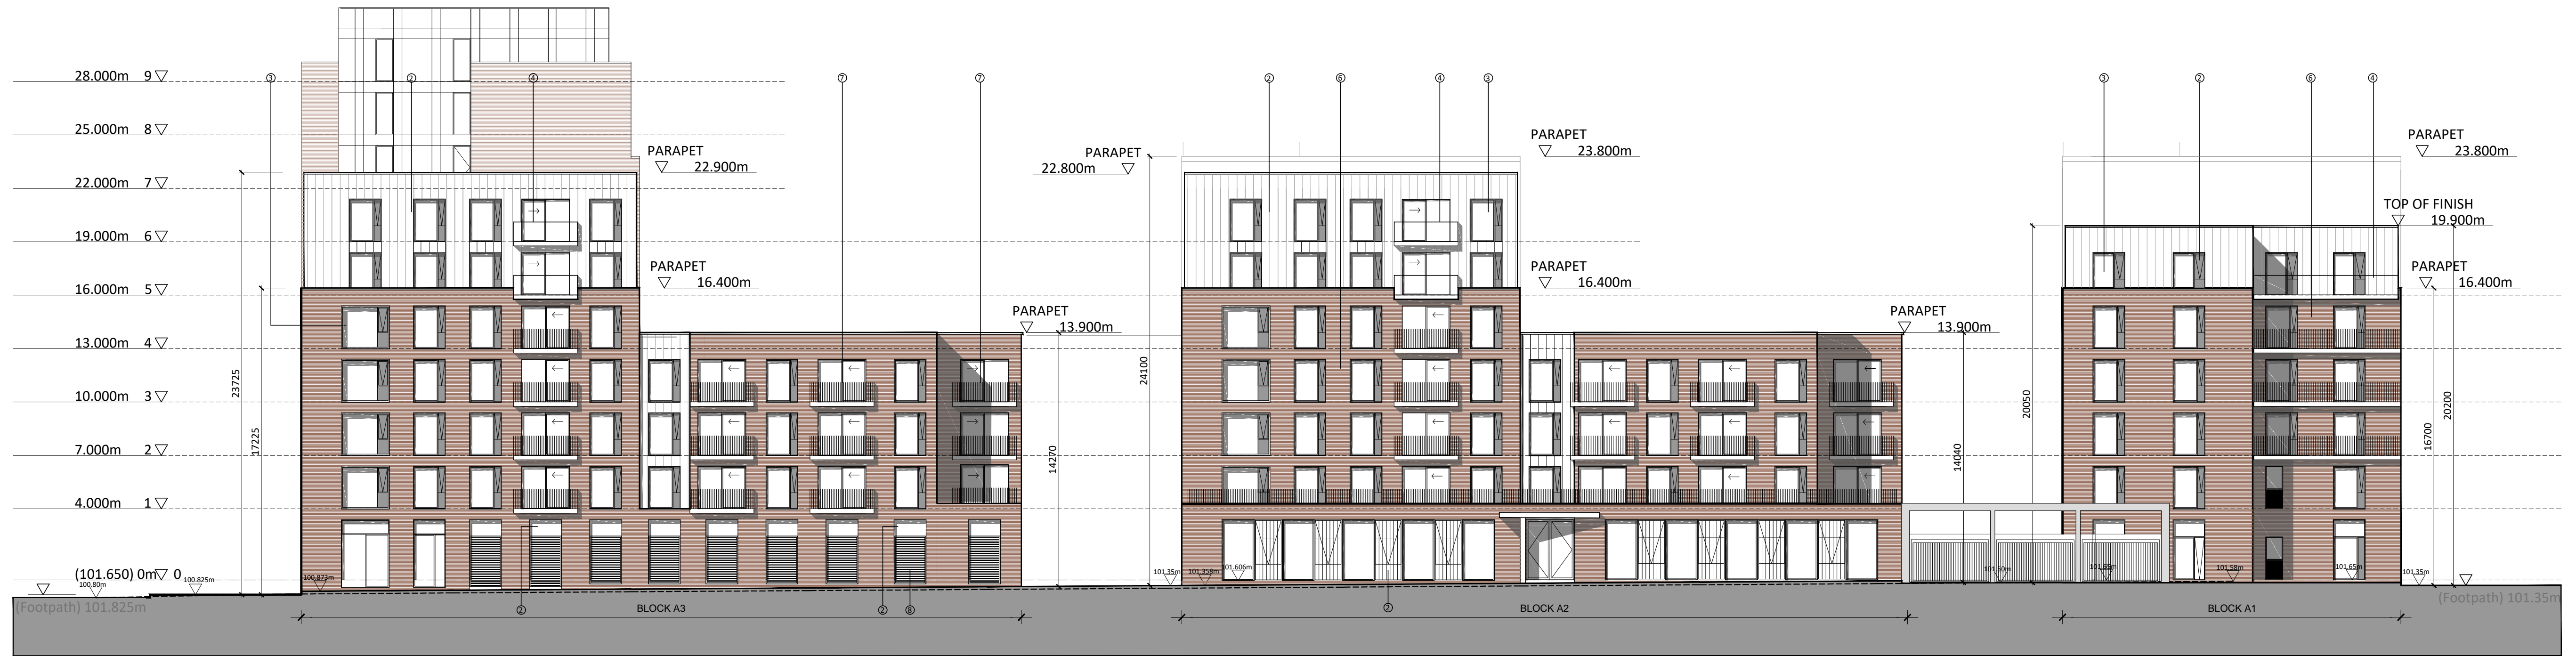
28.000m 9
25.000m 8
22.000m 7
19.000m 6
16.000m 5
13.000m 4
10.000m 3
7.000m 2
4.000m 1
(101.650) 0m 0
(Footpath) 101.825m

PARAPET 22.900m
PARAPET 16.400m
PARAPET 13.900m
PARAPET 22.800m
PARAPET 23.800m
PARAPET 16.400m
PARAPET 13.900m
PARAPET 23.800m
TOP OF FINISH 19.900m
PARAPET 16.400m

23725
17225
14270
24100
14040
20050
16700
20200

100.80m
100.825m
100.873m
101.35m
101.358m
101.606m
101.50m
101.65m
101.58m
101.65m
101.35m

BLOCK A3
BLOCK A2
BLOCK A1
(Footpath) 101.35m